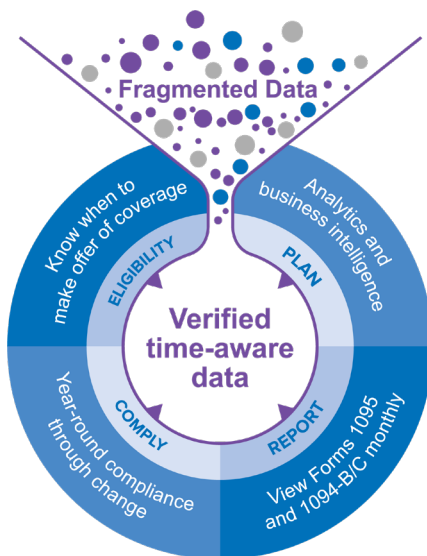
Fragmented Data

Know when to make offer of coverage

Analytics and business intelligence

ELIGIBILITY

PLAN

Verified time-aware data

COMPLY

REPORT

Year-round compliance through change

View Forms 1095 and 1094-B/C monthly